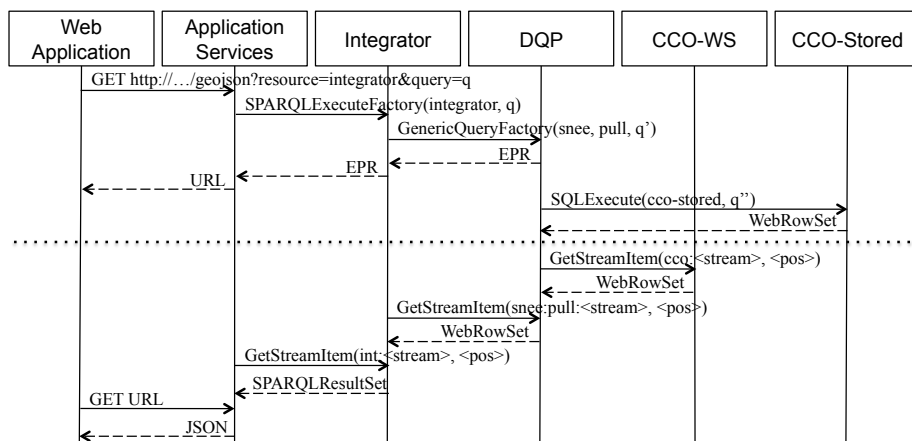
Web Application

Application Services

Integrator

DQP

CCO-WS

CCO-Stored

GET http://…/geojson?resource=integrator&query=q

SPARQLExecuteFactory(integrator, q)

GenericQueryFactory(snee, pull, q')

EPR

EPR

URL

SQLExecute(cco-stored, q'')

WebRowSet

GetStreamItem(cco:<stream>, <pos>)

WebRowSet

GetStreamItem(snee:pull:<stream>, <pos>)

WebRowSet

GetStreamItem(int:<stream>, <pos>)

SPARQLResultSet

GET URL

JSON